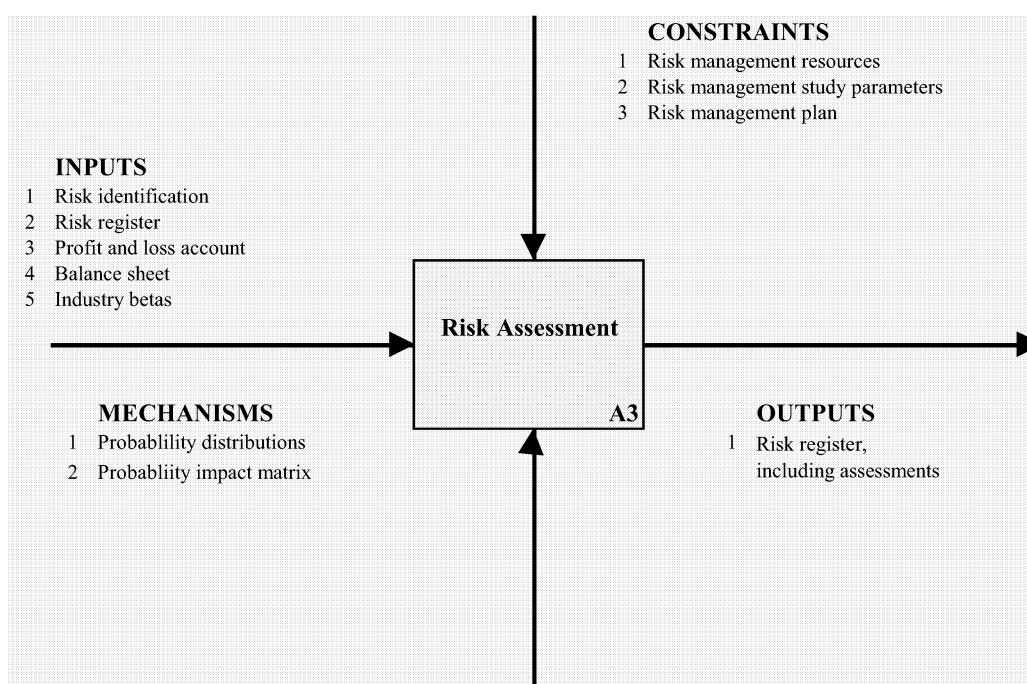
CONSTRAINTS
1 Risk management resources
2 Risk management study parameters
3 Risk management plan

INPUTS
1 Risk identification
2 Risk register
3 Profit and loss account
4 Balance sheet
5 Industry betas

Risk Assessment

A3

MECHANISMS
1 Probablility distributions
2 Probabliity impact matrix

OUTPUTS
1 Risk register, including assessments